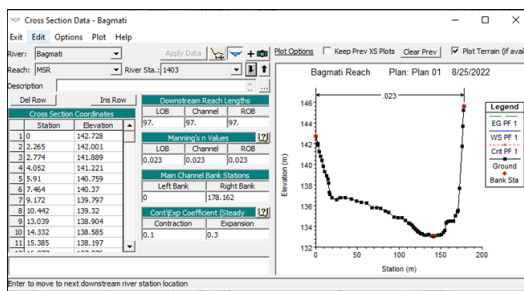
Cross Section Data - Bagmati

Exit Edit Options Plot Help

River: Bagmati

Apply Data

Reach: MSR

River Sta.: 1403

Description

Del Row

Ins Row

Cross Section Coordinates

| | Station | Elevation |
|---|---|---|
| 1 | 0 | 142.728 |
| 2 | 2.265 | 142.001 |
| 3 | 2.774 | 141.889 |
| 4 | 4.052 | 141.221 |
| 5 | 5.91 | 140.759 |
| 6 | 7.464 | 140.37 |
| 7 | 9.172 | 139.797 |
| 8 | 10.442 | 139.32 |
| 9 | 13.039 | 138.904 |
| 10 | 14.332 | 138.585 |
| 11 | 15.385 | 138.197 |

Downstream Reach Lengths

| LOB | Channel | ROB |
|---|---|---|
| 97. | 97. | 97. |

Manning's n Values

| LOB | Channel | ROB |
|---|---|---|
| 0.023 | 0.023 | 0.023 |

Main Channel Bank Stations

| Left Bank | Right Bank |
|---|---|
| 0 | 178.162 |

Cont\Exp Coefficient (Steady

| Contraction | Expansion |
|---|---|
| 0.1 | 0.3 |

Plot Options

Keep Prev XS Plots

Clear Prev

Plot Terrain (if avai

Bagmati Reach Plan: Plan 01 8/25/2022

.023

Elevation (m)

146
144
142
140
138
136
134
132

0 50 100 150 200

Station (m)

Legend

EG PF 1

WS PF 1

Crit PF 1

Ground

Bank Sta

Enter to move to next downstream river station location